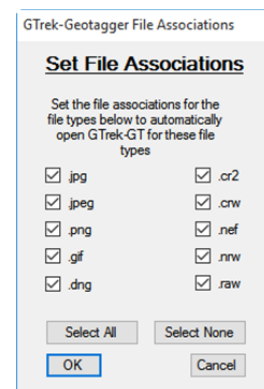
GTrek-Geotagger File Associations

Set File Associations

Set the file associations for the file types below to automatically open GTrek-GT for these file types

☑ .jpg
☑ .jpeg
☑ .png
☑ .gif
☑ .dng

☑ .cr2
☑ .crw
☑ .nef
☑ .nrw
☑ .raw

Select All
Select None
OK
Cancel